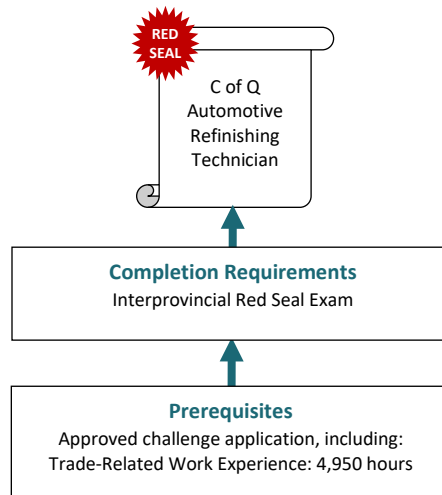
RED SEAL

C of Q Automotive Refinishing Technician

Completion Requirements
Interprovincial Red Seal Exam

Prerequisites
Approved challenge application, including:
Trade-Related Work Experience: 4,950 hours